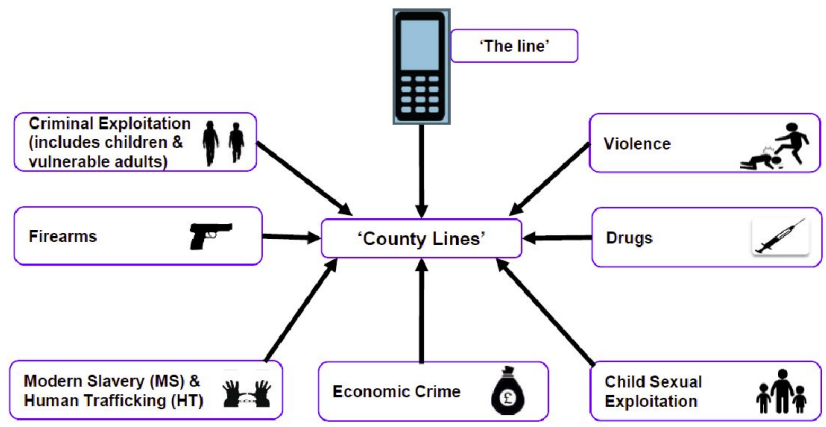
'The line'

Criminal Exploitation (includes children & vulnerable adults)

Violence

Firearms

'County Lines'

Drugs

Modern Slavery (MS) & Human Trafficking (HT)

Economic Crime

£

Child Sexual Exploitation